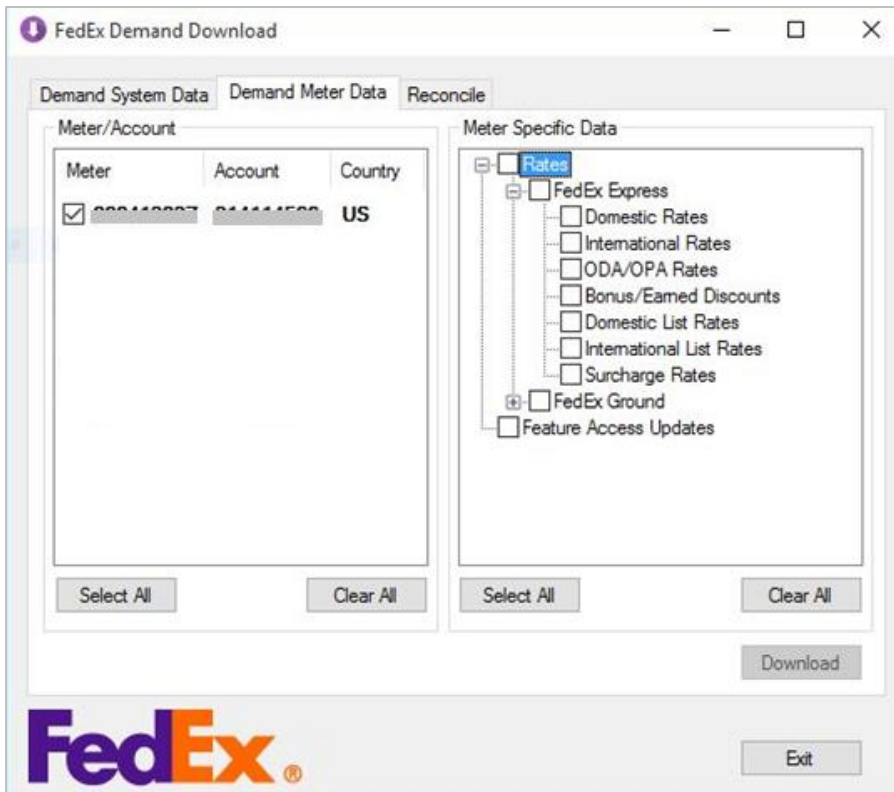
FedEx Demand Download

Demand System Data | Demand Meter Data | Reconcile

Meter/Account

| Meter | Account | Country |
|---|---|---|
| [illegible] | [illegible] | US |

Select All
Clear All

Meter Specific Data

Rates
FedEx Express
Domestic Rates
International Rates
ODA/OPA Rates
Bonus/Earned Discounts
Domestic List Rates
International List Rates
Surcharge Rates
FedEx Ground
Feature Access Updates

Select All
Clear All

Download

FedEx®

Exit